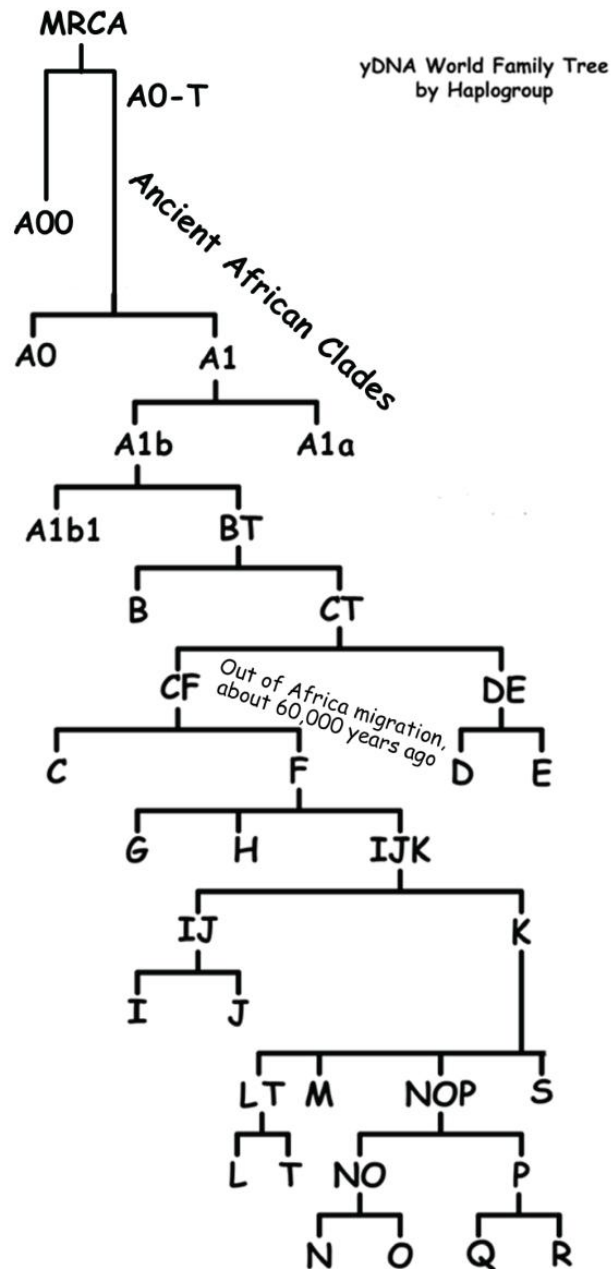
MRCA

yDNA World Family Tree
by Haplogroup

A0-T

A00

Ancient African Clades

A0 A1

A1b A1a

A1b1 BT

B CT

CF DE

Out of Africa migration, about 60,000 years ago

C F D E

G H IJK

IJ K

I J

LT M NOP S

L T NO P

N O Q R